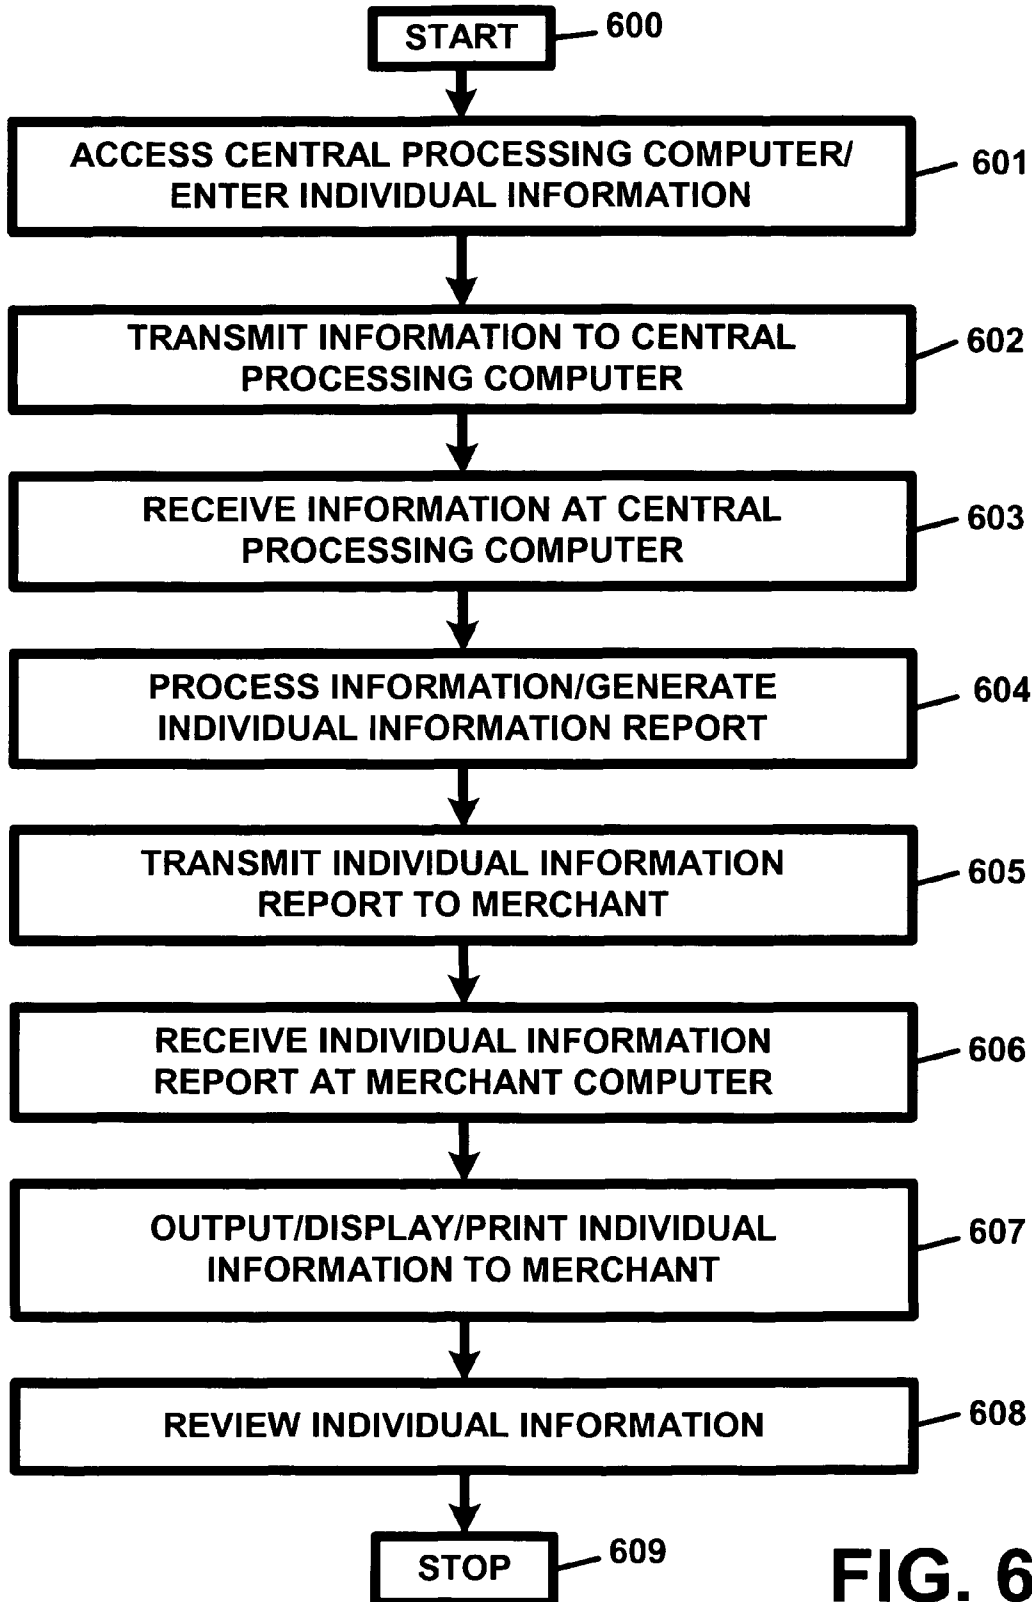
START 600

ACCESS CENTRAL PROCESSING COMPUTER/ ENTER INDIVIDUAL INFORMATION 601

TRANSMIT INFORMATION TO CENTRAL PROCESSING COMPUTER 602

RECEIVE INFORMATION AT CENTRAL PROCESSING COMPUTER 603

PROCESS INFORMATION/GENERATE INDIVIDUAL INFORMATION REPORT 604

TRANSMIT INDIVIDUAL INFORMATION REPORT TO MERCHANT 605

RECEIVE INDIVIDUAL INFORMATION REPORT AT MERCHANT COMPUTER 606

OUTPUT/DISPLAY/PRINT INDIVIDUAL INFORMATION TO MERCHANT 607

REVIEW INDIVIDUAL INFORMATION 608

STOP 609

FIG. 6